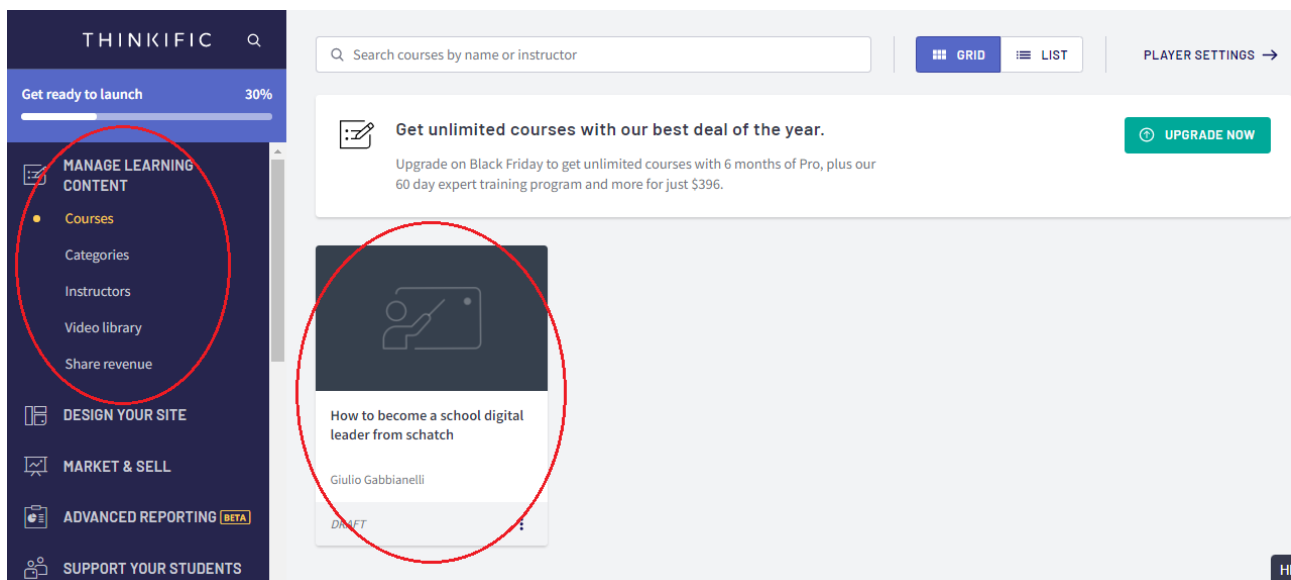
THINKIFIC

Get ready to launch 30%

MANAGE LEARNING CONTENT

Courses

Categories

Instructors

Video library

Share revenue

DESIGN YOUR SITE

MARKET & SELL

ADVANCED REPORTING BETA

SUPPORT YOUR STUDENTS

Search courses by name or instructor

GRID

LIST

PLAYER SETTINGS →

Get unlimited courses with our best deal of the year.

Upgrade on Black Friday to get unlimited courses with 6 months of Pro, plus our 60 day expert training program and more for just $396.

UPGRADE NOW

How to become a school digital leader from schatch

Giulio Gabbianelli

DRAFT

H